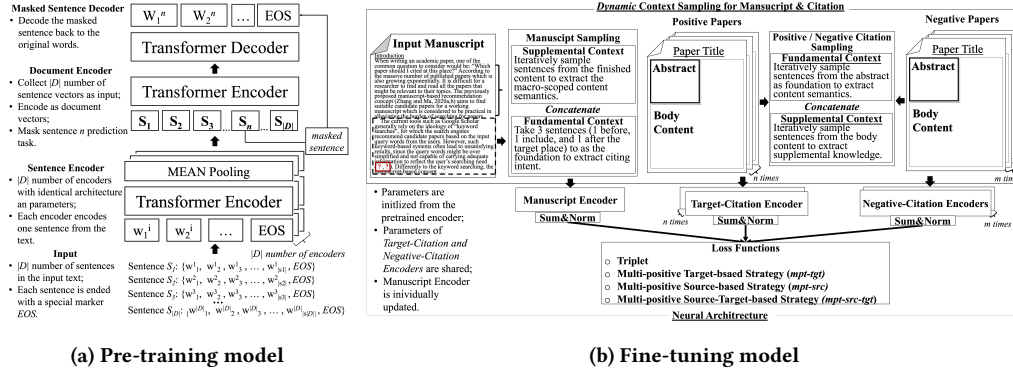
Masked Sentence Decoder
• Decode the masked sentence back to the original words.

Document Encoder
• Collect |D| number of sentence vectors as input;
• Encode as document vectors;
• Mask sentence n prediction task.

Sentence Encoder
• |D| number of encoders with identical architecture an parameters;
• Each encoder encodes one sentence from the text.

Input
• |D| number of sentences in the input text;
• Each sentence is ended with a special marker EOS.

$W_1^n$ $W_2^n$ … EOS

Transformer Decoder

Transformer Encoder

$S_1$ $S_2$ $S_3$ … $S_n$ … $S_{|D|}$

masked sentence

MEAN Pooling

Transformer Encoder

$w_1^i$ $w_2^i$ … EOS

|D| number of encoders

Sentence $S_1$: $\{w^1_1, w^1_2, w^1_3, \ldots, w^1_{|s1|}, EOS\}$
Sentence $S_2$: $\{w^2_1, w^2_2, w^2_3, \ldots, w^2_{|s2|}, EOS\}$
Sentence $S_3$: $\{w^3_1, w^3_2, w^3_3, \ldots, w^3_{|s3|}, EOS\}$
…
Sentence $S_{|D|}$: $\{w^{|D|}_1, w^{|D|}_2, w^{|D|}_3, \ldots, w^{|D|}_{|s|D||}, EOS\}$

(a) Pre-training model

Dynamic Context Sampling for Mansucript & Citation

Input Manuscript

Introduction
When writing an academic paper, one of the common question to consider would be: "Which paper should I cited at this place?" According to the massive number of published papers which is also growing exponentially, it is difficult for a researcher to find and read all the papers that might be relevant to their topics. The previously proposed manuscript-based recommendation concept (Zhang and Ma, 2020a,b) aims to find suitable candidate papers for a working manuscript which is considered to be practical in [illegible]
The current tools such as Google Scholar generally rely on the ideology of "keyword searches", for which the search engines recommend candidate papers based on the input query words from the users. However, keyword-based systems often lead to unsatisfying results, since the query words might be over simplified and not capable of carrying adequate information to reflect the user's searching need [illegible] Differently to the keyword searching, the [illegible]

Manuscript Sampling
Supplemental Context
Iteratively sample sentences from the finished content to extract the macro-scoped content semantics.
Concatenate
Fundamental Context
Take 3 sentences (1 before, 1 include, and 1 after the target place) as the foundation to extract citing intent.

Positive Papers
Paper Title
Abstract
Body Content
n times

Positive / Negative Citation Sampling
Fundamental Context
Iteratively sample sentences from the abstract as foundation to extract content semantics.
Concatenate
Supplemental Context
Iteratively sample sentences from the body content to extract supplemental knowledge.

Negative Papers
Paper Title
Abstract
Body Content
m tim

• Parameters are initlized from the pretrained encoder;
• Parameters of Target-Citation and Negative-Citation Encoders are shared;
• Manuscript Encoder is inividually updated.

Manuscript Encoder
Sum&Norm

Target-Citation Encoder
Sum&Norm
n times

Negative-Citation Encoders
Sum&Norm
m times

Loss Functions
○ Triplet
○ Multi-positive Target-bsaed Strategy (mpt-tgt)
○ Multi-positive Source-based Strategy (mpt-src)
○ Multi-positive Source-Target-based Strategy (mpt-src-tgt)

Neural Architrecture

(b) Fine-tuning model